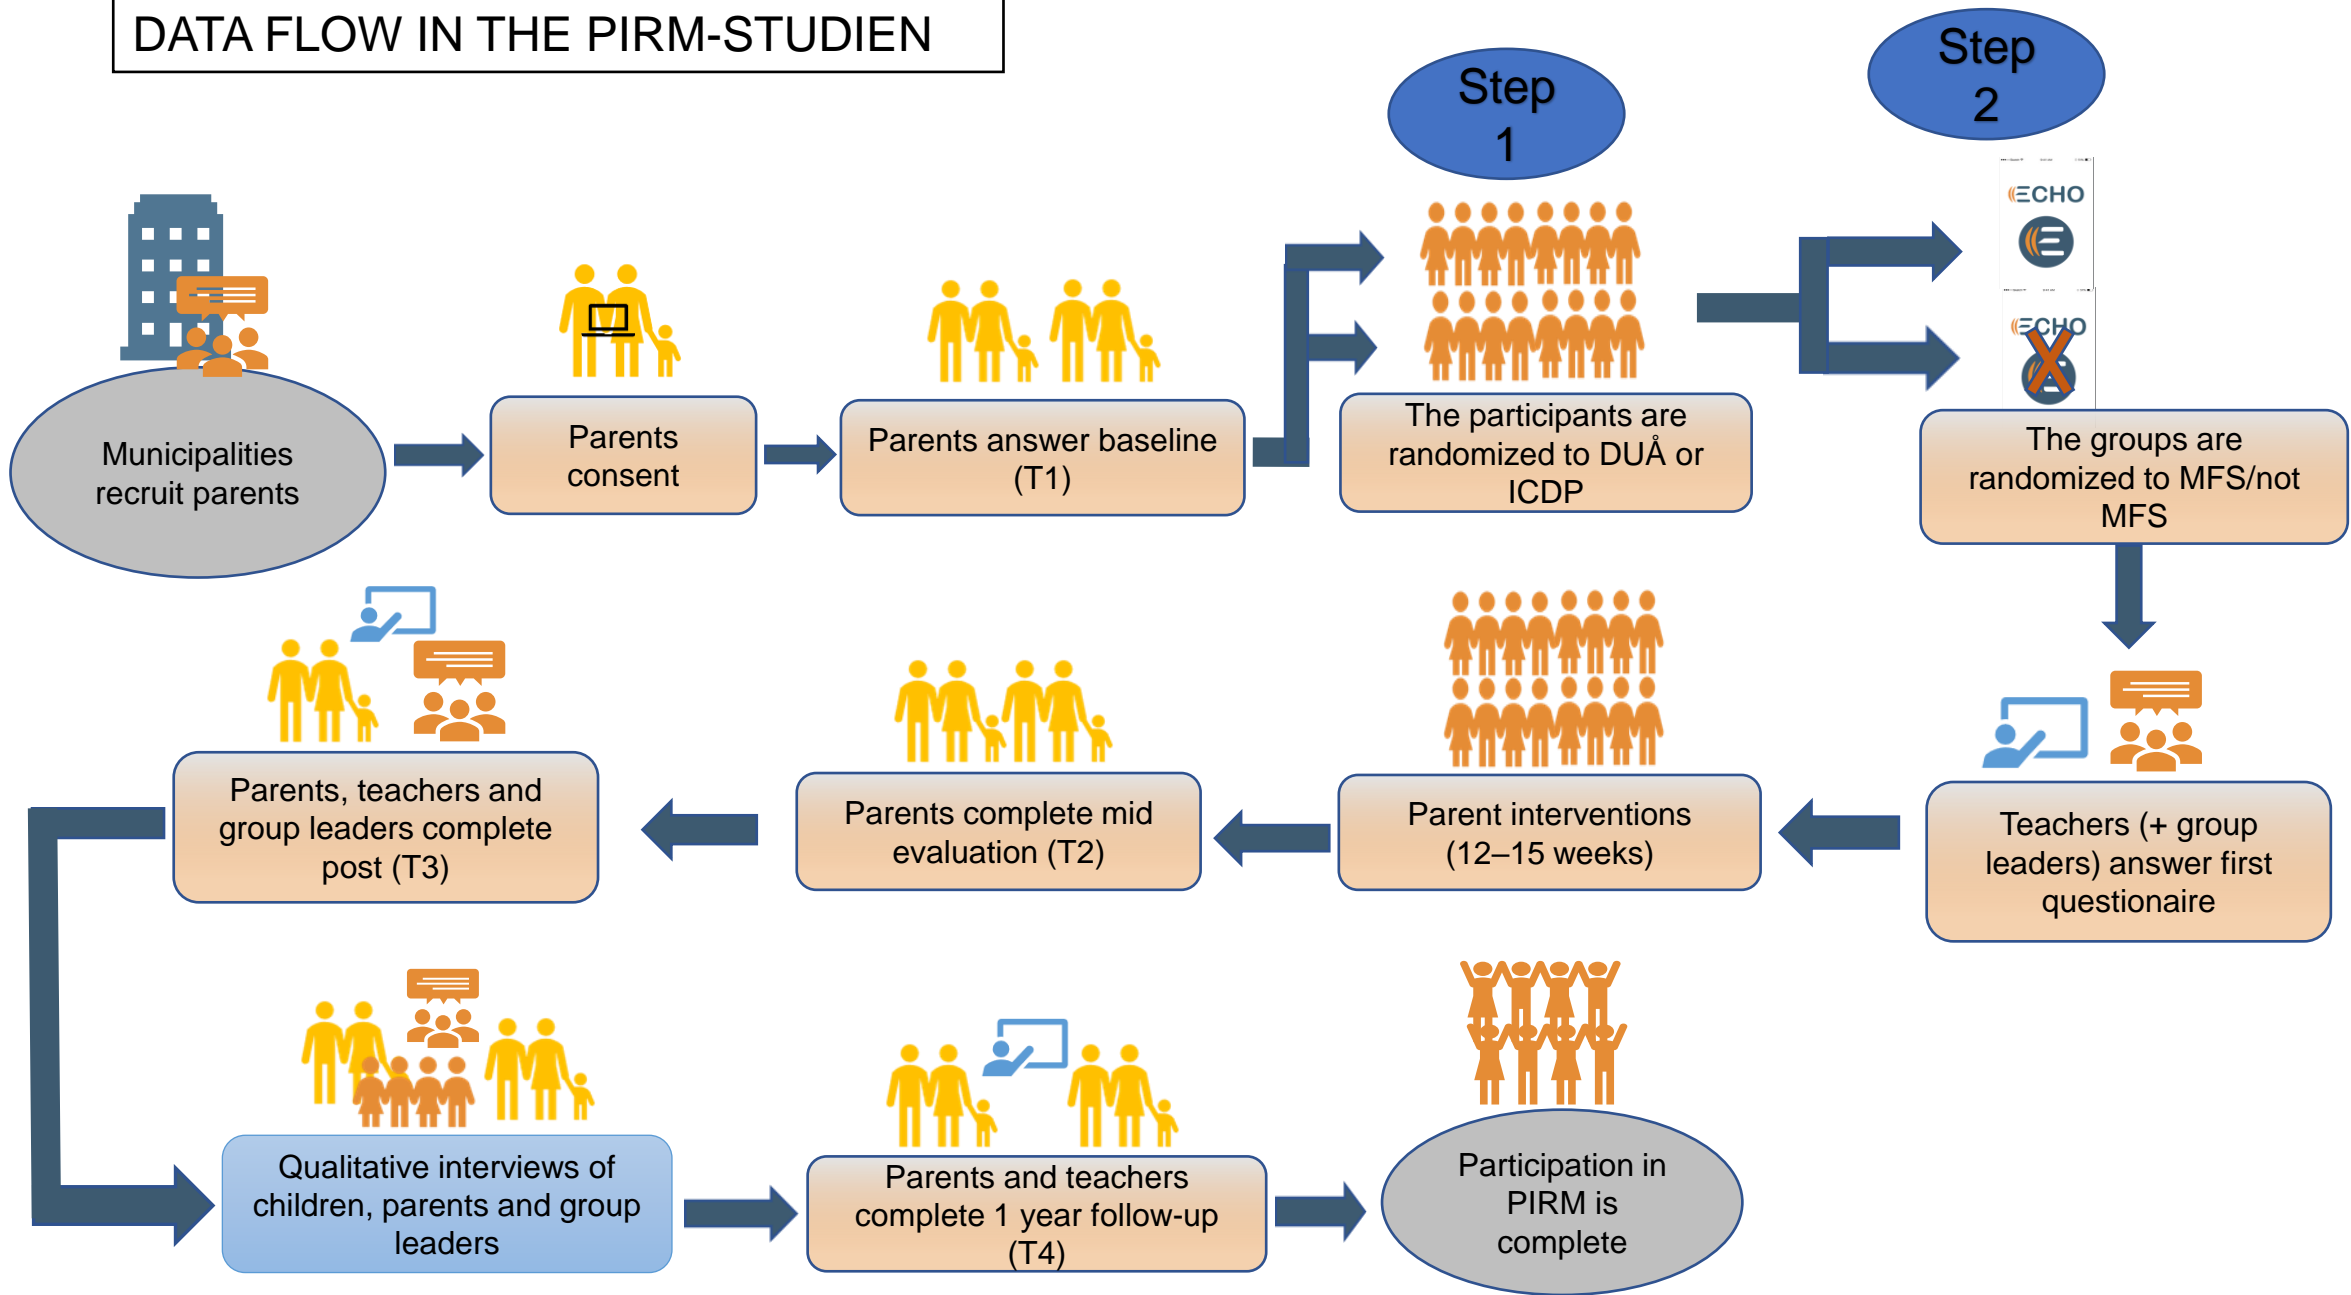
DATA FLOW IN THE PIRM-STUDIEN

Step 1

Step 2

ECHO

ECHO

Municipalities recruit parents

Parents consent

Parents answer baseline (T1)

The participants are randomized to DUÅ or ICDP

The groups are randomized to MFS/not MFS

Teachers (+ group leaders) answer first questionaire

Parent interventions (12–15 weeks)

Parents complete mid evaluation (T2)

Parents, teachers and group leaders complete post (T3)

Qualitative interviews of children, parents and group leaders

Parents and teachers complete 1 year follow-up (T4)

Participation in PIRM is complete